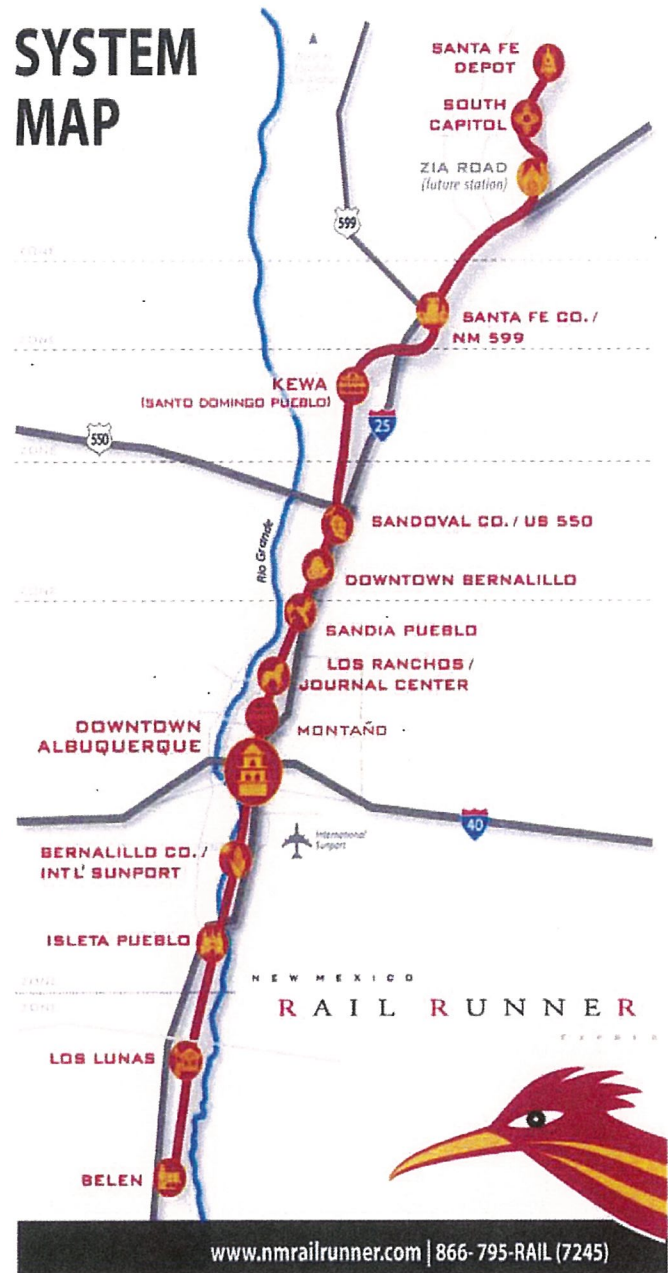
SYSTEM MAP

SANTA FE DEPOT

SOUTH CAPITOL

ZIA ROAD (future station)

599

SANTA FE CO. / NM 599

KEWA (SANTO DOMINGO PUEBLO)

25

550

SANDOVAL CO. / US 550

Rio Grande

DOWNTOWN BERNALILLO

SANDIA PUEBLO

LOS RANCHOS / JOURNAL CENTER

DOWNTOWN ALBUQUERQUE

MONTAÑO

40

International Sunport

BERNALILLO CO. / INTL' SUNPORT

ISLETA PUEBLO

NEW MEXICO RAIL RUNNER

LOS LUNAS

BELEN

www.nmrailrunner.com | 866-795-RAIL (7245)